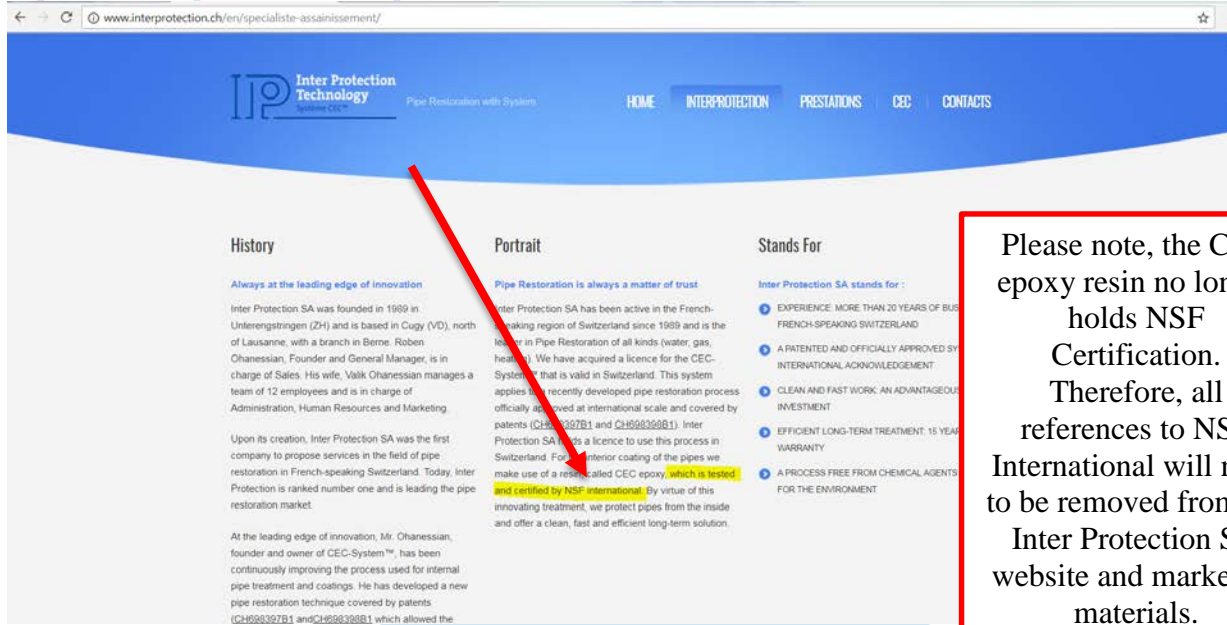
www.interprotection.ch/en/specialiste-assainissement/

Inter Protection Technology
Système CEC™
Pipe Restoration with System

HOME INTERPROTECTION PRESTATIONS CEC CONTACTS

History

Always at the leading edge of innovation

Inter Protection SA was founded in 1989 in Unterengstringen (ZH) and is based in Cugy (VD), north of Lausanne, with a branch in Berne. Roben Ohanessian, Founder and General Manager, is in charge of Sales. His wife, Valik Ohanessian manages a team of 12 employees and is in charge of Administration, Human Resources and Marketing.

Upon its creation, Inter Protection SA was the first company to propose services in the field of pipe restoration in French-speaking Switzerland. Today, Inter Protection is ranked number one and is leading the pipe restoration market.

At the leading edge of innovation, Mr. Ohanessian, founder and owner of CEC-System™, has been continuously improving the process used for internal pipe treatment and coatings. He has developed a new pipe restoration technique covered by patents (CH698397B1 andCH698398B1 which allowed the

Portrait

Pipe Restoration is always a matter of trust

Inter Protection SA has been active in the French-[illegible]eaking region of Switzerland since 1989 and is the le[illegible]er in Pipe Restoration of all kinds (water, gas, heat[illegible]). We have acquired a licence for the CEC-System™ that is valid in Switzerland. This system applies t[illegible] recently developed pipe restoration process officially ap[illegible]oved at international scale and covered by patents (CH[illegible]397B1 and CH698398B1). Inter Protection SA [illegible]ds a licence to use this process in Switzerland. For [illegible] interior coating of the pipes we make use of a res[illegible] called CEC epoxy, which is tested and certified by NSF international. By virtue of this innovating treatment, we protect pipes from the inside and offer a clean, fast and efficient long-term solution.

Stands For

Inter Protection SA stands for :

EXPERIENCE: MORE THAN 20 YEARS OF BUS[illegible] FRENCH-SPEAKING SWITZERLAND
A PATENTED AND OFFICIALLY APPROVED SY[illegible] INTERNATIONAL ACKNOWLEDGEMENT
CLEAN AND FAST WORK: AN ADVANTAGEOU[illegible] INVESTMENT
EFFICIENT LONG-TERM TREATMENT: 15 YEAR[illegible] WARRANTY
A PROCESS FREE FROM CHEMICAL AGENTS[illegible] FOR THE ENVIRONMENT

Please note, the C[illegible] epoxy resin no lon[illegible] holds NSF Certification. Therefore, all references to NS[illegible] International will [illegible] to be removed fro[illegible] Inter Protection S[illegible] website and marke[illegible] materials.